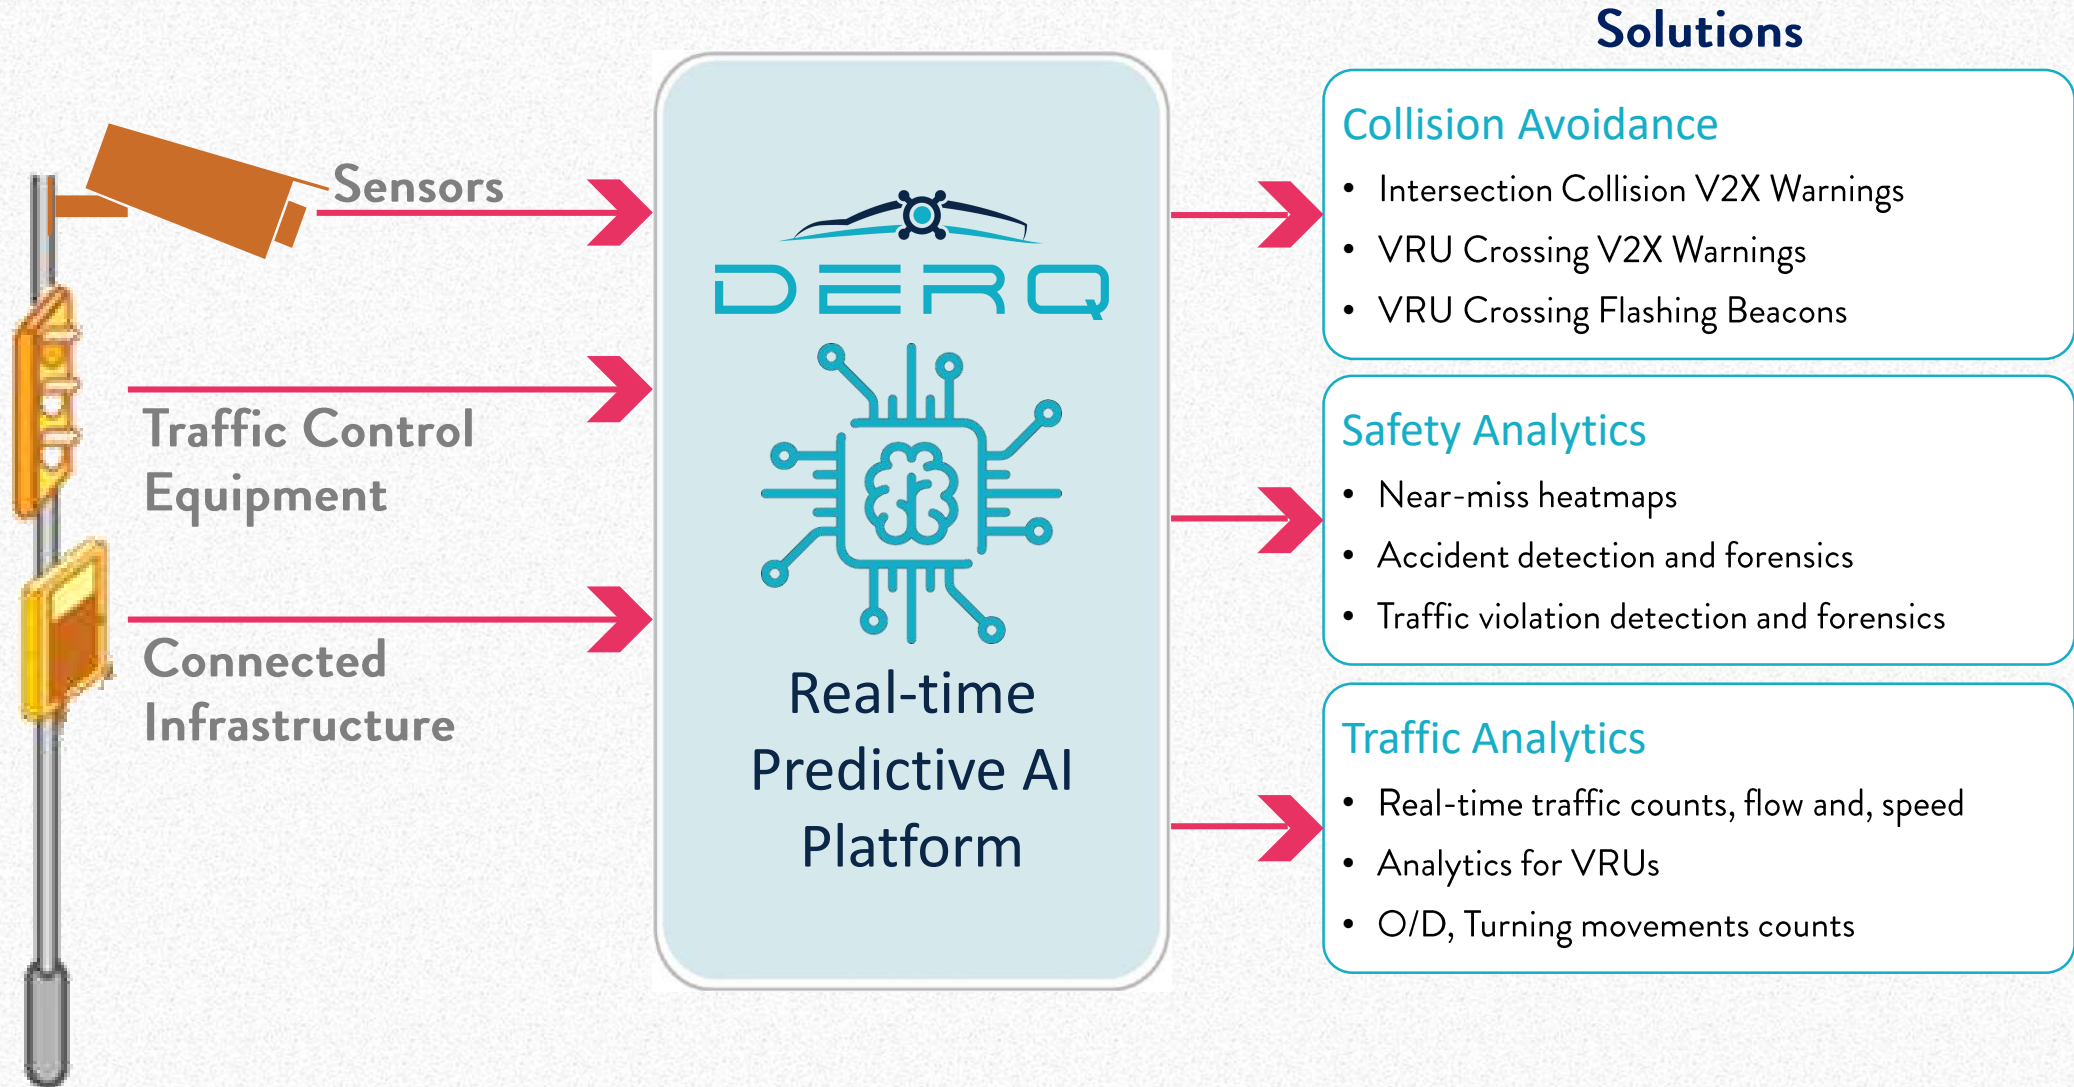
Sensors

Traffic Control Equipment

Connected Infrastructure

DERQ

Real-time Predictive AI Platform

Solutions

Collision Avoidance
- Intersection Collision V2X Warnings
- VRU Crossing V2X Warnings
- VRU Crossing Flashing Beacons

Safety Analytics
- Near-miss heatmaps
- Accident detection and forensics
- Traffic violation detection and forensics

Traffic Analytics
- Real-time traffic counts, flow and, speed
- Analytics for VRUs
- O/D, Turning movements counts